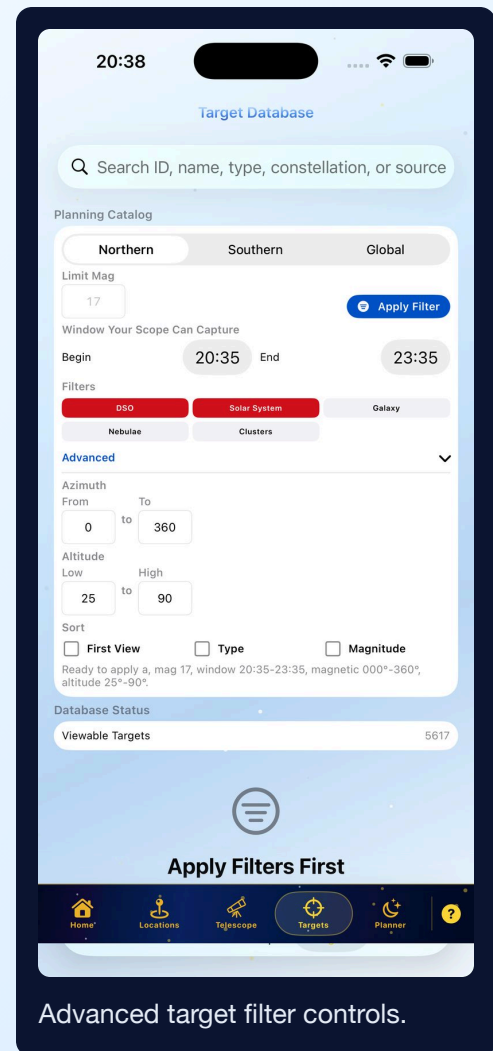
20:38

Target Database

Search ID, name, type, constellation, or source

Planning Catalog

Northern | Southern | Global

Limit Mag

17

Apply Filter

Window Your Scope Can Capture

Begin 20:35 End 23:35

Filters

DSO | Solar System | Galaxy

Nebulae | Clusters

Advanced

Azimuth
From To
0 to 360

Altitude
Low High
25 to 90

Sort

First View | Type | Magnitude

Ready to apply a, mag 17, window 20:35-23:35, magnetic 000°-360°, altitude 25°-90°.

Database Status

Viewable Targets 5617

Apply Filters First

Home | Locations | Telescope | Targets | Planner

?

Advanced target filter controls.